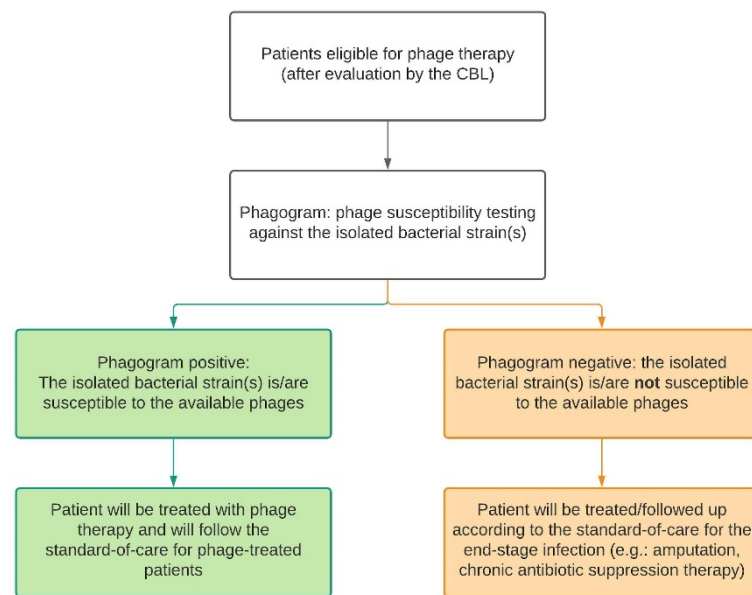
Patients eligible for phage therapy (after evaluation by the CBL)

Phagogram: phage susceptibility testing against the isolated bacterial strain(s)

Phagogram positive: The isolated bacterial strain(s) is/are susceptible to the available phages

Phagogram negative: the isolated bacterial strain(s) is/are not susceptible to the available phages

Patient will be treated with phage therapy and will follow the standard-of-care for phage-treated patients

Patient will be treated/followed up according to the standard-of-care for the end-stage infection (e.g.: amputation, chronic antibiotic suppression therapy)